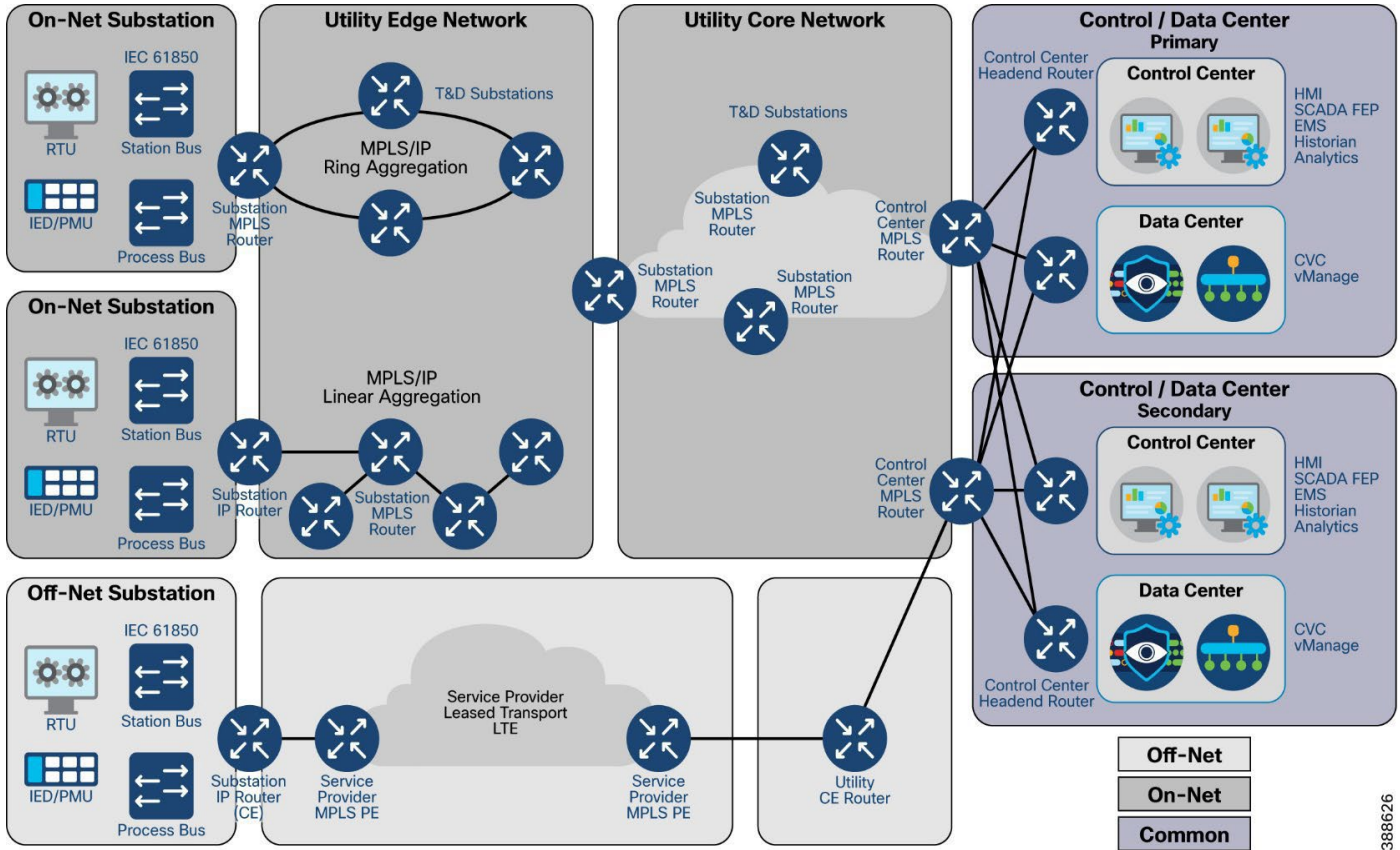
On-Net Substation

IEC 61850

RTU

Station Bus

IED/PMU

Process Bus

Substation MPLS Router

Utility Edge Network

T&D Substations

MPLS/IP Ring Aggregation

Utility Core Network

T&D Substations

Substation MPLS Router

Substation MPLS Router

Substation MPLS Router

Control / Data Center
Primary

Control Center Headend Router

Control Center

HMI
SCADA FEP
EMS
Historian
Analytics

Control Center MPLS Router

Data Center

CVC
vManage

On-Net Substation

IEC 61850

RTU

Station Bus

IED/PMU

Process Bus

MPLS/IP Linear Aggregation

Substation IP Router

Substation MPLS Router

Control / Data Center
Secondary

Control Center

HMI
SCADA FEP
EMS
Historian
Analytics

Control Center MPLS Router

Data Center

CVC
vManage

Control Center Headend Router

Off-Net Substation

IEC 61850

RTU

Station Bus

IED/PMU

Process Bus

Substation IP Router (CE)

Service Provider MPLS PE

Service Provider Leased Transport LTE

Service Provider MPLS PE

Utility CE Router

Off-Net

On-Net

Common

388626